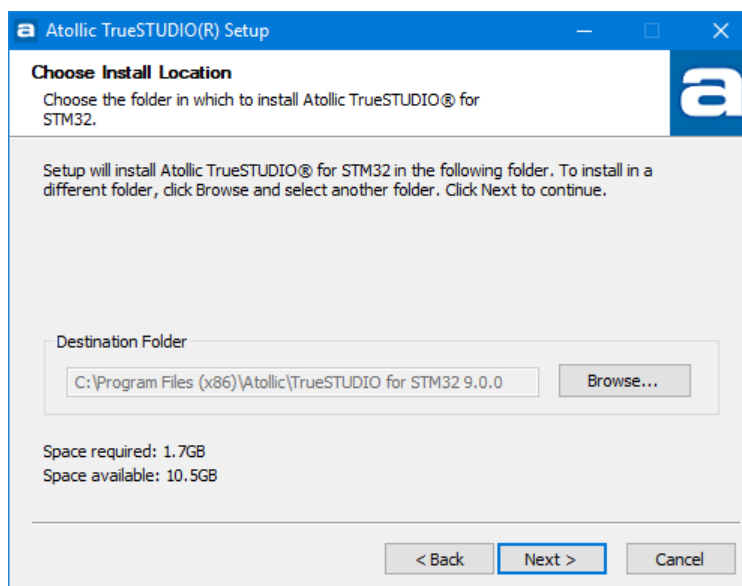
a Atollic TrueSTUDIO(R) Setup

Choose Install Location

Choose the folder in which to install Atollic TrueSTUDIO® for STM32.

a

Setup will install Atollic TrueSTUDIO® for STM32 in the following folder. To install in a different folder, click Browse and select another folder. Click Next to continue.

Destination Folder

C:\Program Files (x86)\Atollic\TrueSTUDIO for STM32 9.0.0

Browse...

Space required: 1.7GB
Space available: 10.5GB

< Back

Next >

Cancel